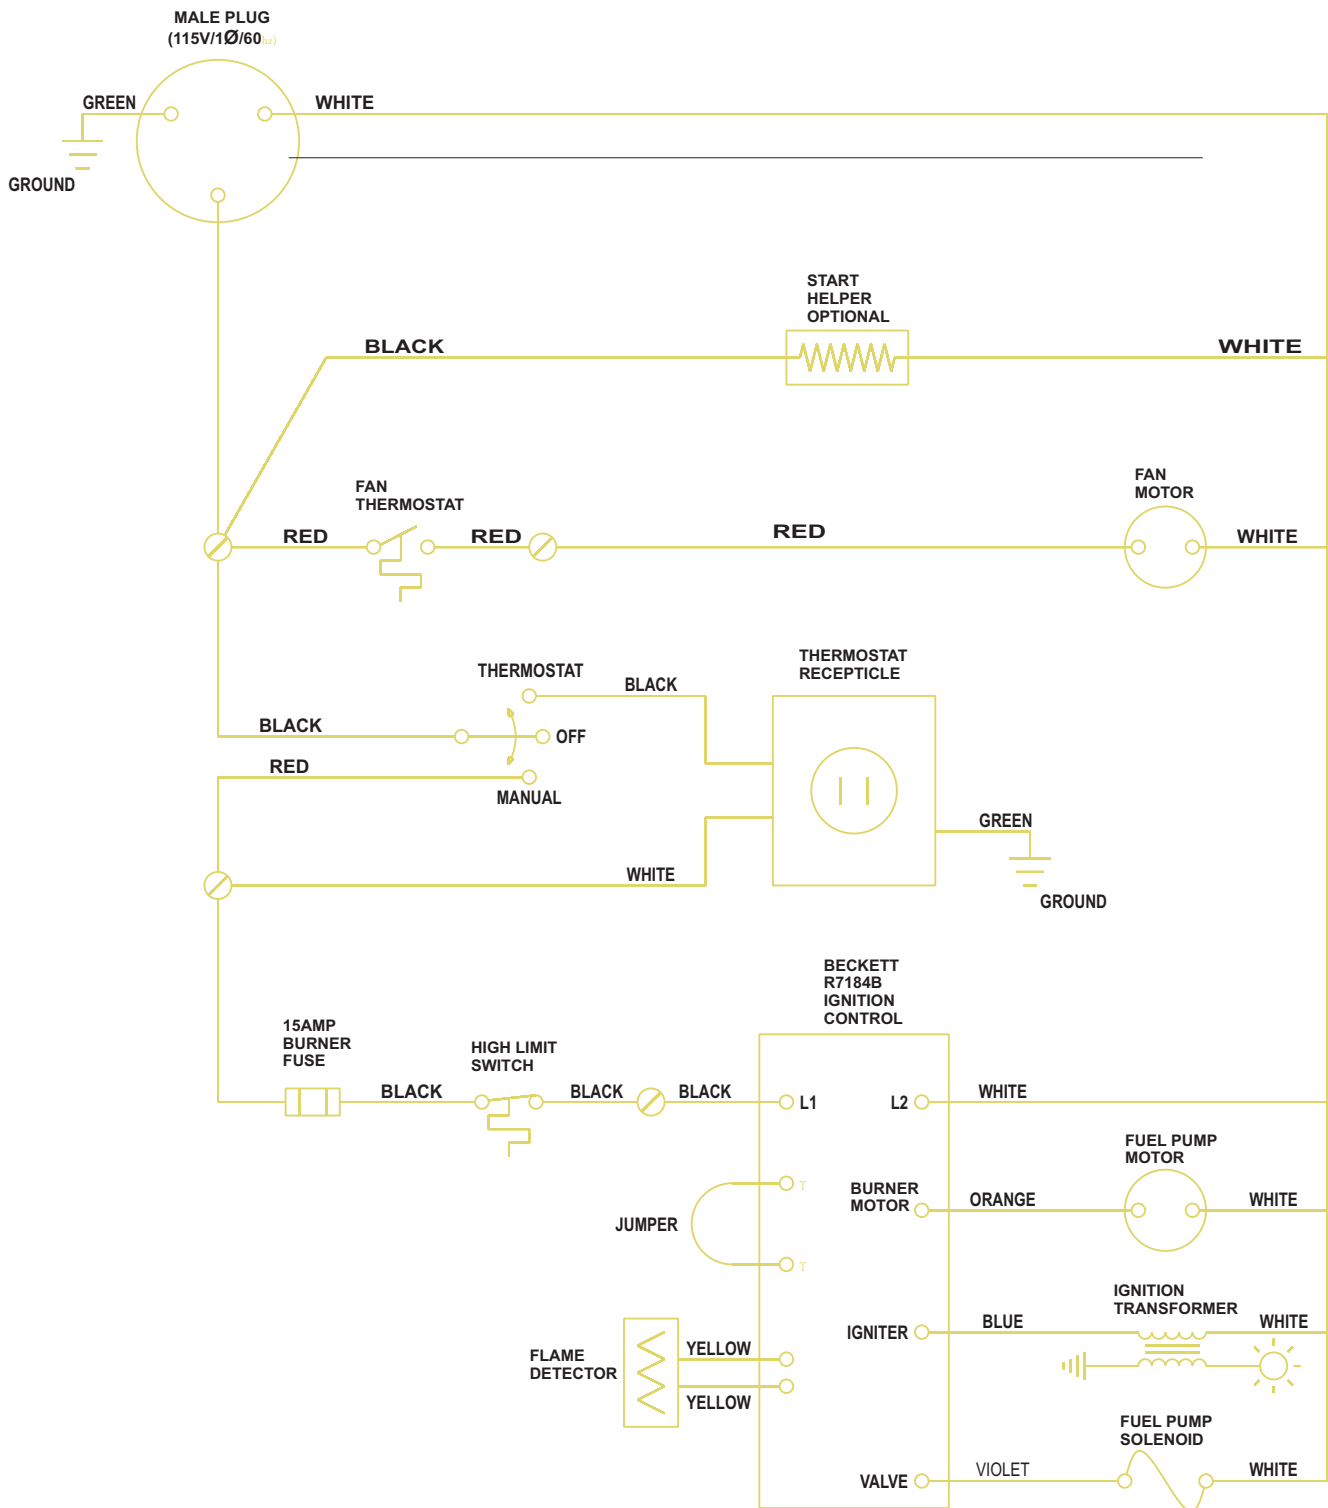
MALE PLUG
(115V/1Ø/60HZ)

GREEN
WHITE
GROUND

START
HELPER
OPTIONAL

BLACK
WHITE

FAN
THERMOSTAT

FAN
MOTOR

RED
RED
RED
WHITE

THERMOSTAT
BLACK

THERMOSTAT
RECEPTICLE

BLACK
OFF
RED
MANUAL

GREEN
GROUND
WHITE

BECKETT
R7184B
IGNITION
CONTROL

15AMP
BURNER
FUSE

HIGH LIMIT
SWITCH

BLACK
BLACK
BLACK
L1
L2
WHITE

FUEL PUMP
MOTOR

T
BURNER
MOTOR
ORANGE
WHITE
JUMPER
T

IGNITION
TRANSFORMER

IGNITER
BLUE
WHITE

FLAME
DETECTOR
YELLOW
YELLOW

FUEL PUMP
SOLENOID

VALVE
VIOLET
WHITE